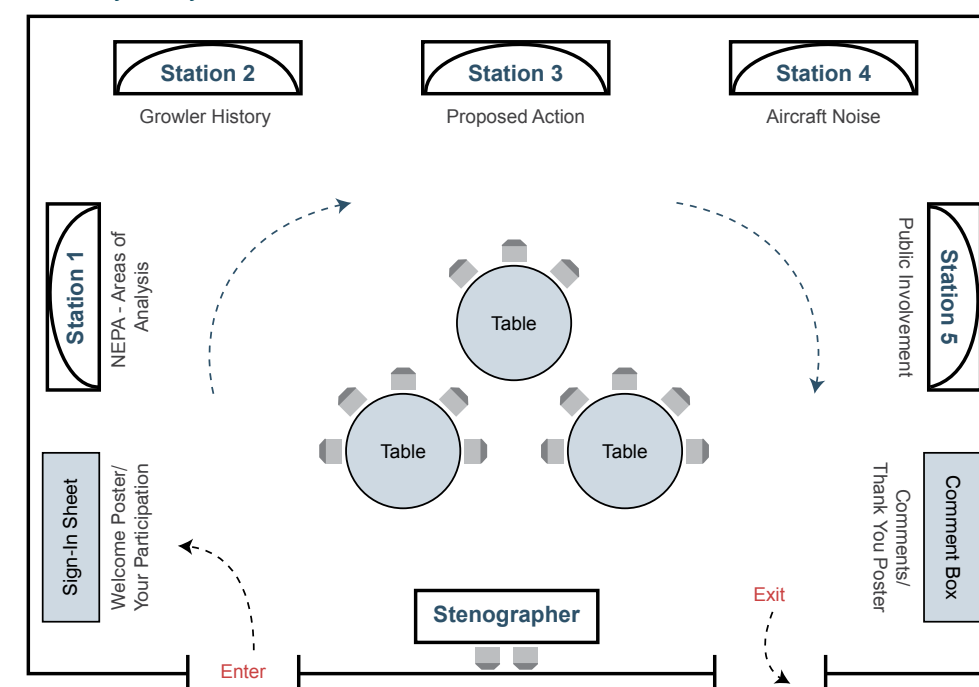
Station 2
Growler History

Station 3
Proposed Action

Station 4
Aircraft Noise

Station 1
NEPA - Areas of Analysis

Station 5
Public Involvement

Table

Table

Table

Sign-In Sheet
Welcome Poster/ Your Participation

Comment Box
Comments/ Thank You Poster

Stenographer

Enter

Exit